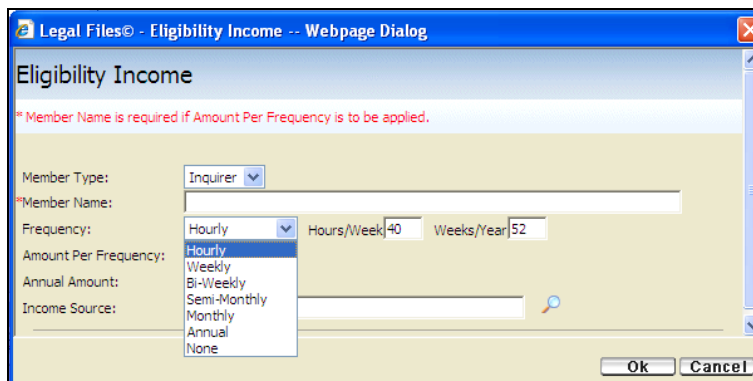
Legal Files© - Eligibility Income -- Webpage Dialog

Eligibility Income

* Member Name is required if Amount Per Frequency is to be applied.

Member Type: Inquirer
*Member Name:
Frequency: Hourly Hours/Week 40 Weeks/Year 52
Amount Per Frequency:
Annual Amount:
Income Source:

Hourly
Weekly
Bi-Weekly
Semi-Monthly
Monthly
Annual
None

Ok Cancel